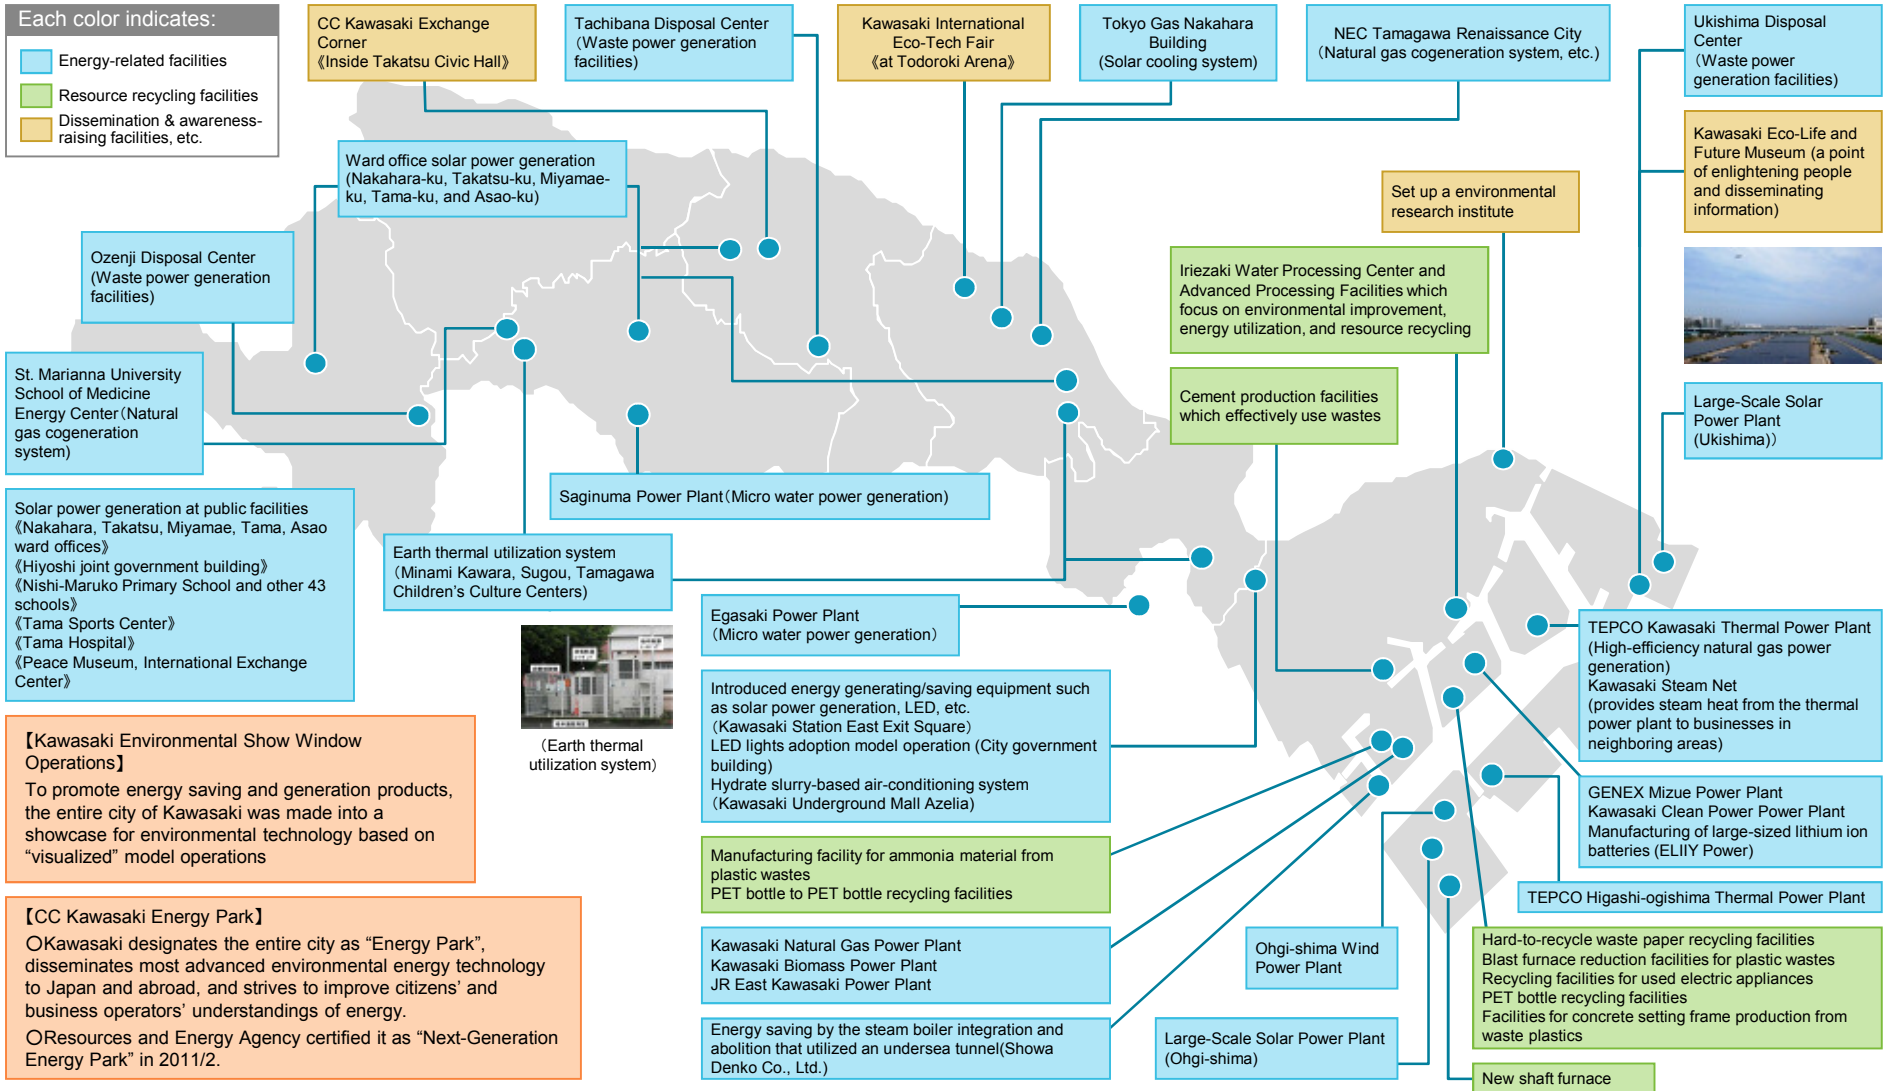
Each color indicates:

Energy-related facilities

Resource recycling facilities

Dissemination & awareness-raising facilities, etc.

CC Kawasaki Exchange Corner 《Inside Takatsu Civic Hall》

Tachibana Disposal Center (Waste power generation facilities)

Kawasaki International Eco-Tech Fair 《at Todoroki Arena》

Tokyo Gas Nakahara Building (Solar cooling system)

NEC Tamagawa Renaissance City (Natural gas cogeneration system, etc.)

Ukishima Disposal Center (Waste power generation facilities)

Kawasaki Eco-Life and Future Museum (a point of enlightening people and disseminating information)

Ward office solar power generation (Nakahara-ku, Takatsu-ku, Miyamae-ku, Tama-ku, and Asao-ku)

Set up a environmental research institute

Ozenji Disposal Center (Waste power generation facilities)

Iriezaki Water Processing Center and Advanced Processing Facilities which focus on environmental improvement, energy utilization, and resource recycling

St. Marianna University School of Medicine Energy Center (Natural gas cogeneration system)

Cement production facilities which effectively use wastes

Large-Scale Solar Power Plant (Ukishima))

Saginuma Power Plant (Micro water power generation)

Solar power generation at public facilities 《Nakahara, Takatsu, Miyamae, Tama, Asao ward offices》 《Hiyoshi joint government building》 《Nishi-Maruko Primary School and other 43 schools》 《Tama Sports Center》 《Tama Hospital》 《Peace Museum, International Exchange Center》

Earth thermal utilization system (Minami Kawara, Sugou, Tamagawa Children's Culture Centers)

Egasaki Power Plant (Micro water power generation)

TEPCO Kawasaki Thermal Power Plant (High-efficiency natural gas power generation) Kawasaki Steam Net (provides steam heat from the thermal power plant to businesses in neighboring areas)

(Earth thermal utilization system)

Introduced energy generating/saving equipment such as solar power generation, LED, etc. (Kawasaki Station East Exit Square) LED lights adoption model operation (City government building) Hydrate slurry-based air-conditioning system (Kawasaki Underground Mall Azelia)

【Kawasaki Environmental Show Window Operations】
To promote energy saving and generation products, the entire city of Kawasaki was made into a showcase for environmental technology based on "visualized" model operations

GENEX Mizue Power Plant Kawasaki Clean Power Power Plant Manufacturing of large-sized lithium ion batteries (ELIIY Power)

Manufacturing facility for ammonia material from plastic wastes PET bottle to PET bottle recycling facilities

TEPCO Higashi-ogishima Thermal Power Plant

【CC Kawasaki Energy Park】
○Kawasaki designates the entire city as "Energy Park", disseminates most advanced environmental energy technology to Japan and abroad, and strives to improve citizens' and business operators' understandings of energy.
○Resources and Energy Agency certified it as "Next-Generation Energy Park" in 2011/2.

Kawasaki Natural Gas Power Plant Kawasaki Biomass Power Plant JR East Kawasaki Power Plant

Ohgi-shima Wind Power Plant

Hard-to-recycle waste paper recycling facilities Blast furnace reduction facilities for plastic wastes Recycling facilities for used electric appliances PET bottle recycling facilities Facilities for concrete setting frame production from waste plastics

Energy saving by the steam boiler integration and abolition that utilized an undersea tunnel(Showa Denko Co., Ltd.)

Large-Scale Solar Power Plant (Ohgi-shima)

New shaft furnace